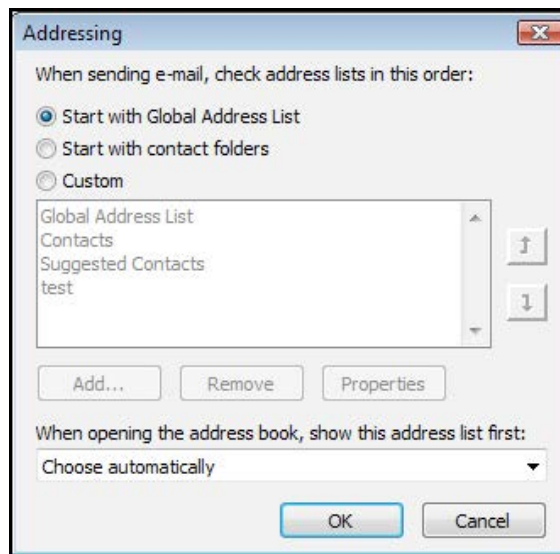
Addressing

When sending e-mail, check address lists in this order:

Start with Global Address List
Start with contact folders
Custom

Global Address List
Contacts
Suggested Contacts
test

Add...
Remove
Properties

When opening the address book, show this address list first:

Choose automatically

OK
Cancel